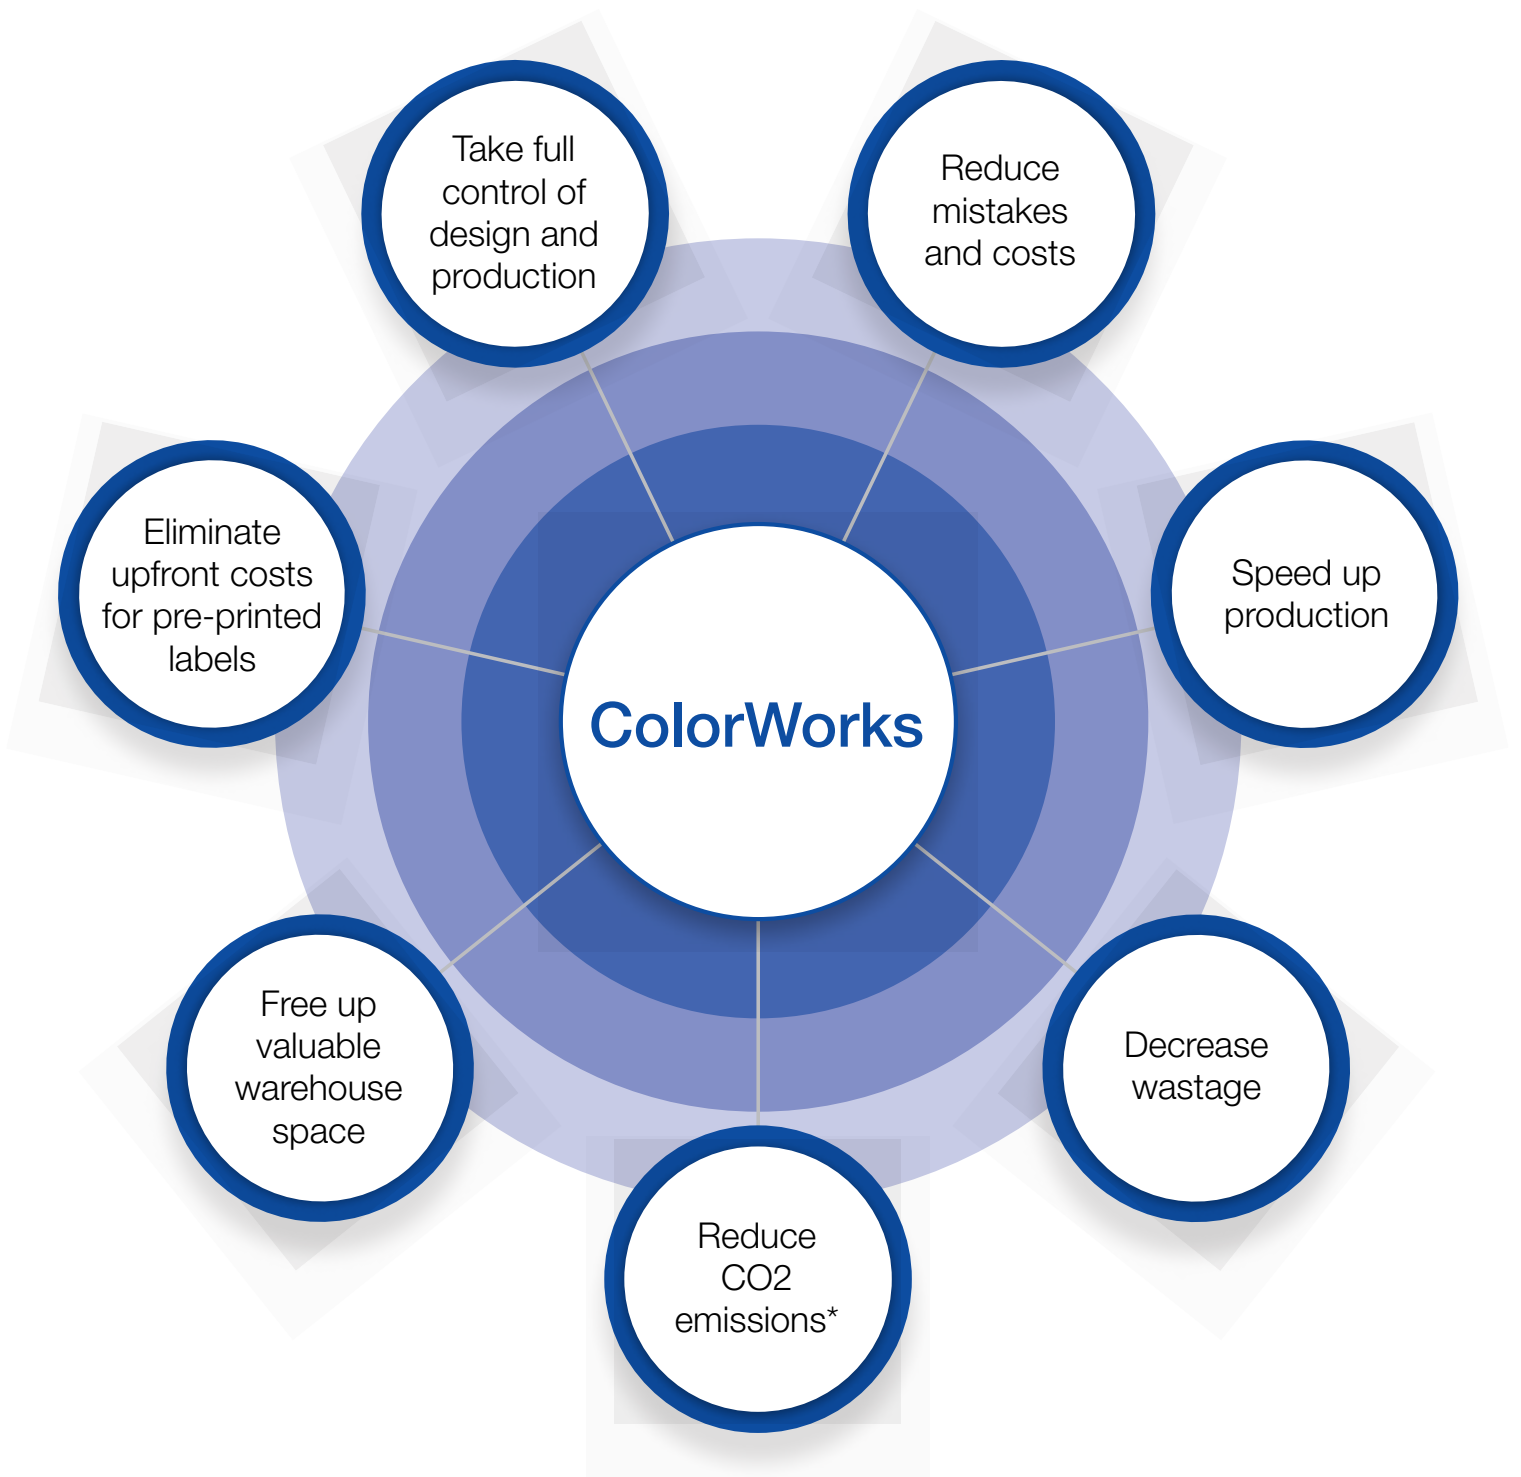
ColorWorks

Take full control of design and production

Reduce mistakes and costs

Speed up production

Decrease wastage

Reduce CO2 emissions*

Free up valuable warehouse space

Eliminate upfront costs for pre-printed labels